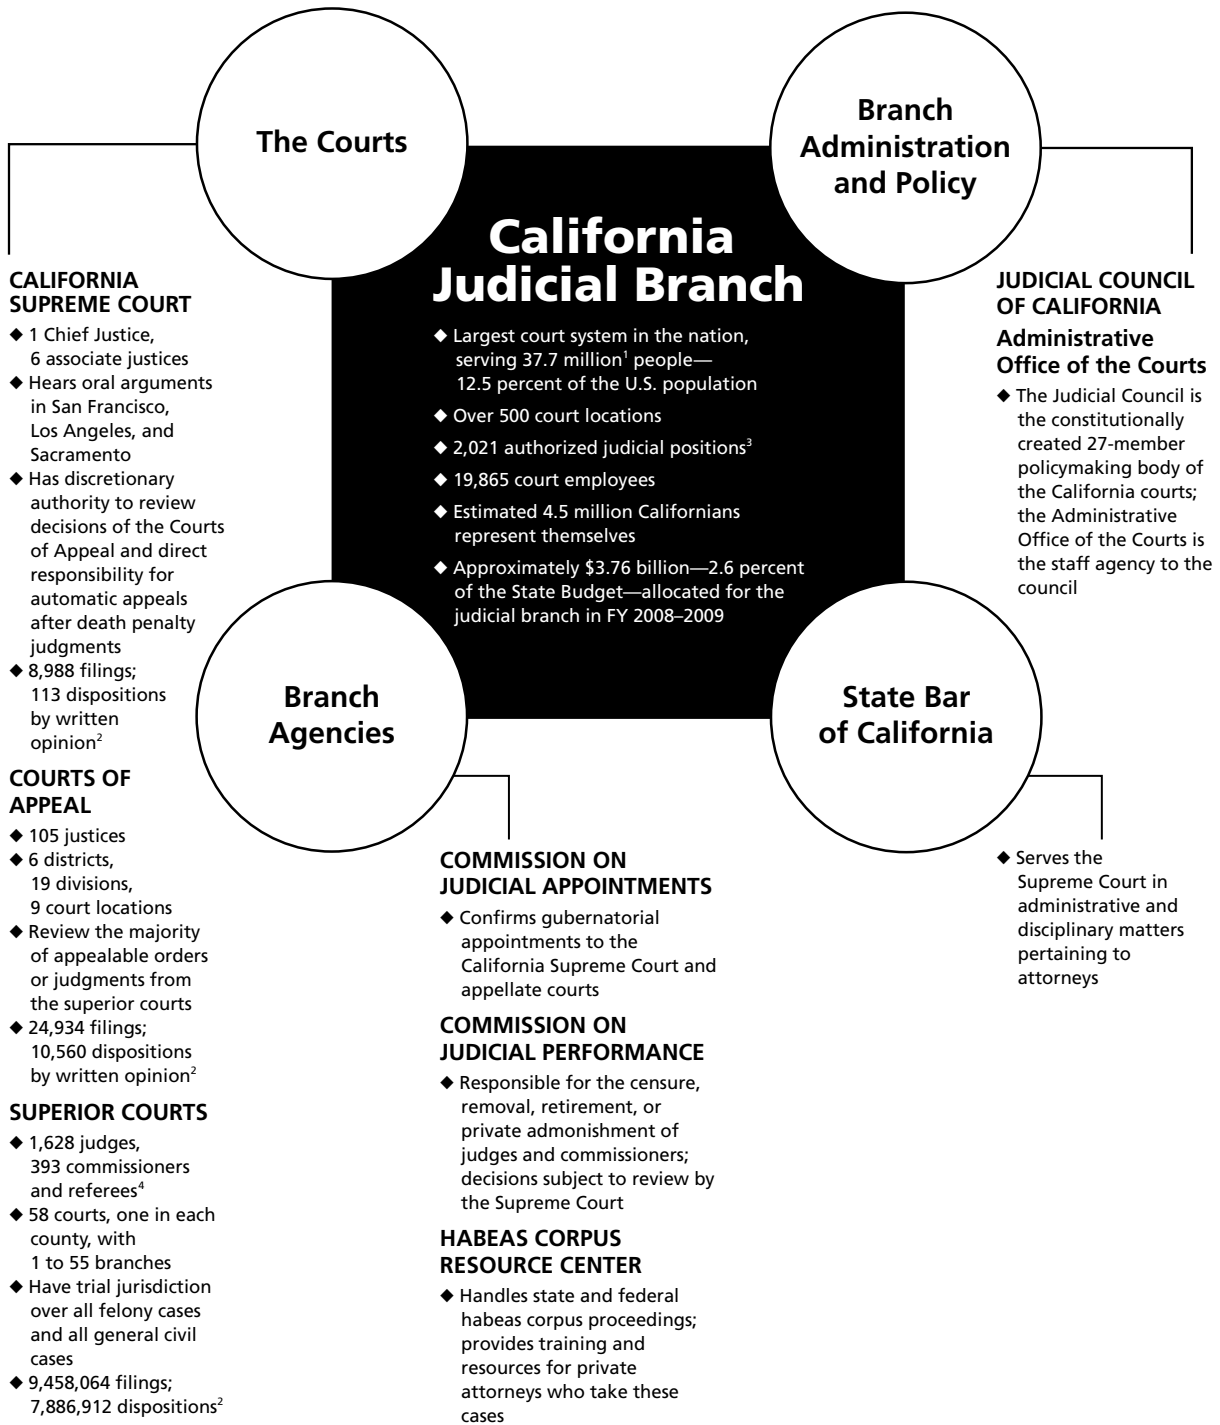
California Judicial Branch

◆ Largest court system in the nation, serving 37.7 million$^1$ people—12.5 percent of the U.S. population
◆ Over 500 court locations
◆ 2,021 authorized judicial positions$^3$
◆ 19,865 court employees
◆ Estimated 4.5 million Californians represent themselves
◆ Approximately \$3.76 billion—2.6 percent of the State Budget—allocated for the judicial branch in FY 2008–2009

The Courts

CALIFORNIA SUPREME COURT
◆ 1 Chief Justice, 6 associate justices
◆ Hears oral arguments in San Francisco, Los Angeles, and Sacramento
◆ Has discretionary authority to review decisions of the Courts of Appeal and direct responsibility for automatic appeals after death penalty judgments
◆ 8,988 filings; 113 dispositions by written opinion$^2$

COURTS OF APPEAL
◆ 105 justices
◆ 6 districts, 19 divisions, 9 court locations
◆ Review the majority of appealable orders or judgments from the superior courts
◆ 24,934 filings; 10,560 dispositions by written opinion$^2$

SUPERIOR COURTS
◆ 1,628 judges, 393 commissioners and referees$^4$
◆ 58 courts, one in each county, with 1 to 55 branches
◆ Have trial jurisdiction over all felony cases and all general civil cases
◆ 9,458,064 filings; 7,886,912 dispositions$^2$

Branch Administration and Policy

JUDICIAL COUNCIL OF CALIFORNIA
Administrative Office of the Courts
◆ The Judicial Council is the constitutionally created 27-member policymaking body of the California courts; the Administrative Office of the Courts is the staff agency to the council

Branch Agencies

COMMISSION ON JUDICIAL APPOINTMENTS
◆ Confirms gubernatorial appointments to the California Supreme Court and appellate courts

COMMISSION ON JUDICIAL PERFORMANCE
◆ Responsible for the censure, removal, retirement, or private admonishment of judges and commissioners; decisions subject to review by the Supreme Court

HABEAS CORPUS RESOURCE CENTER
◆ Handles state and federal habeas corpus proceedings; provides training and resources for private attorneys who take these cases

State Bar of California

◆ Serves the Supreme Court in administrative and disciplinary matters pertaining to attorneys